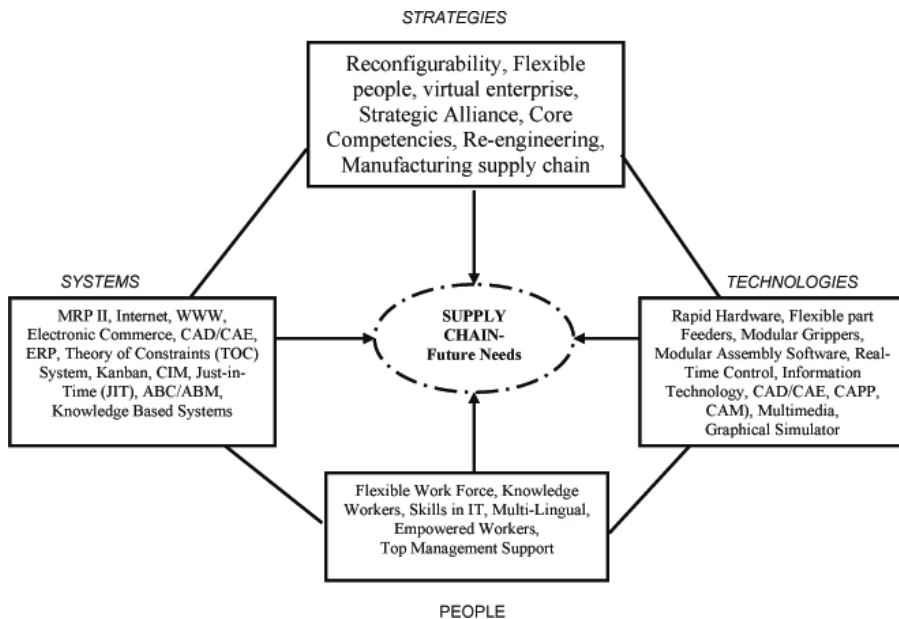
STRATEGIES

Reconfigurability, Flexible people, virtual enterprise, Strategic Alliance, Core Competencies, Re-engineering, Manufacturing supply chain

SYSTEMS

MRP II, Internet, WWW, Electronic Commerce, CAD/CAE, ERP, Theory of Constraints (TOC) System, Kanban, CIM, Just-in-Time (JIT), ABC/ABM, Knowledge Based Systems

SUPPLY CHAIN- Future Needs

TECHNOLOGIES

Rapid Hardware, Flexible part Feeders, Modular Grippers, Modular Assembly Software, Real-Time Control, Information Technology, CAD/CAE, CAPP, CAM), Multimedia, Graphical Simulator

Flexible Work Force, Knowledge Workers, Skills in IT, Multi-Lingual, Empowered Workers, Top Management Support

PEOPLE